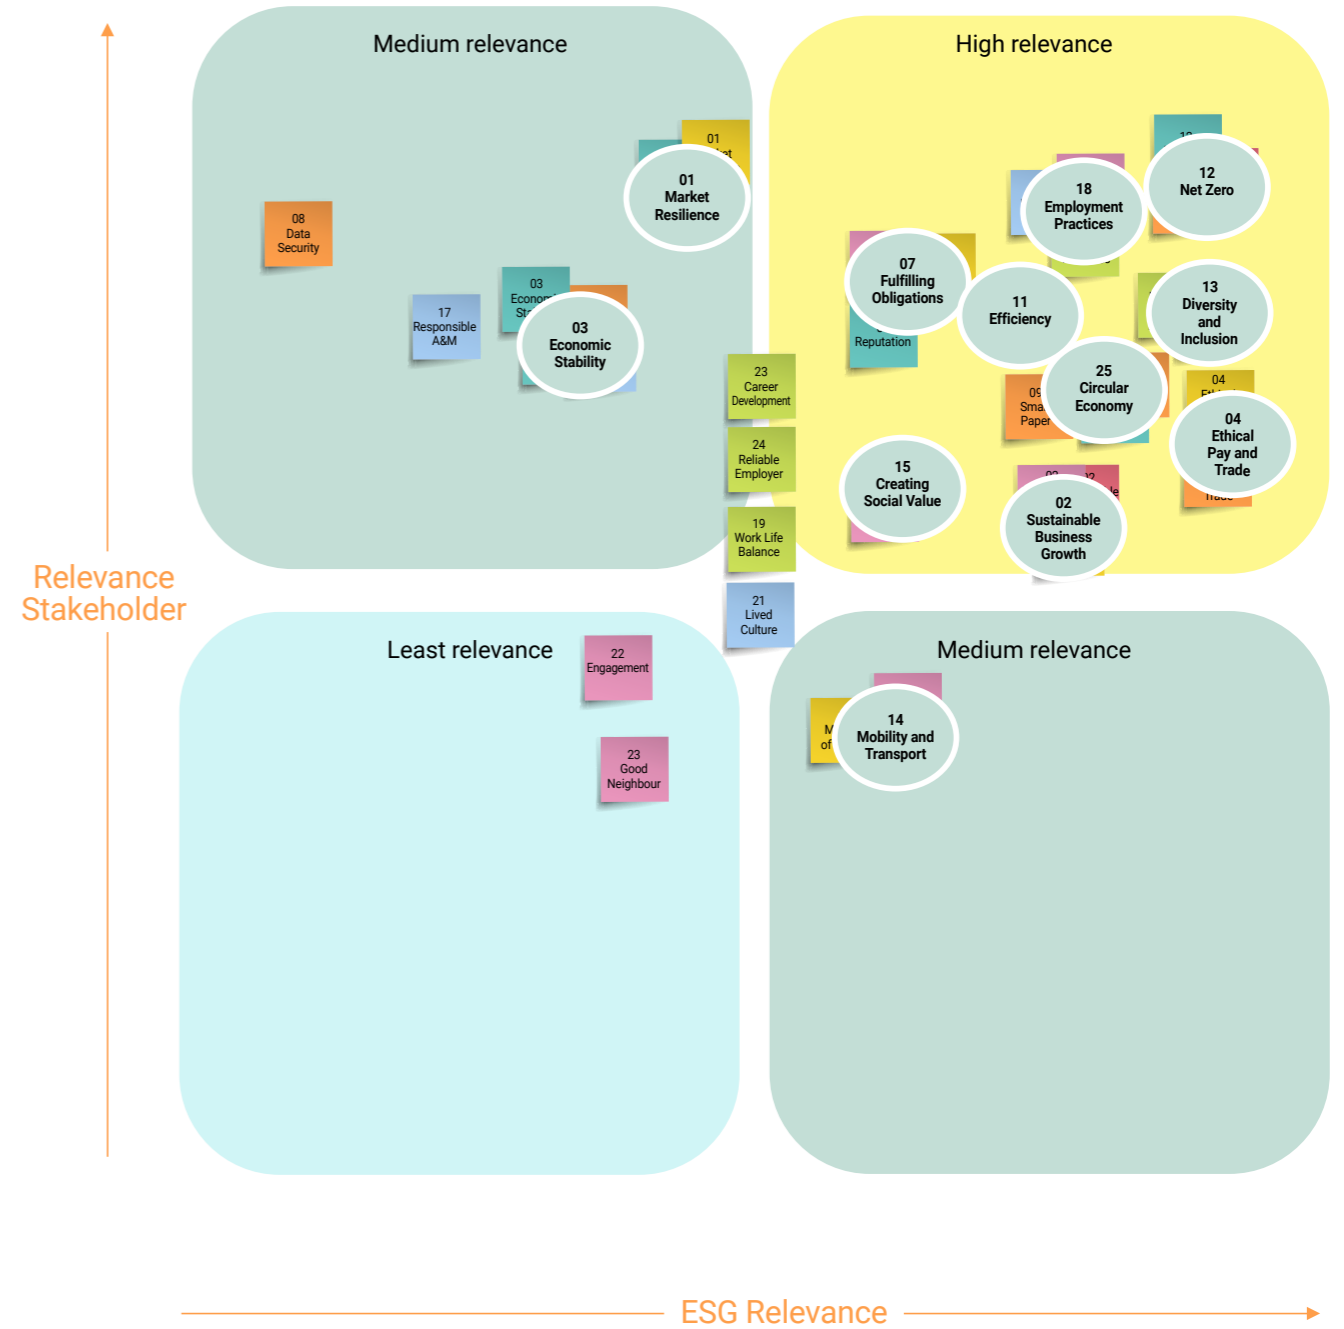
Medium relevance

High relevance

Relevance Stakeholder

08 Data Security

17 Responsible A&M

03 Econom St

03 Economic Stability

01 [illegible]

01 Market Resilience

23 Career Development

24 Reliable Employer

19 Work Life Balance

21 Lived Culture

07 Fulfilling Obligations

Reputation

18 Employment Practices

12 Net Zero

11 Efficiency

13 Diversity and Inclusion

25 Circular Economy

09 Sma Paper

04 Ethical Pay and Trade

15 Creating Social Value

02 Sustainable Business Growth

Least relevance

22 Engagement

23 Good Neighbour

Medium relevance

14 Mobility and Transport

ESG Relevance